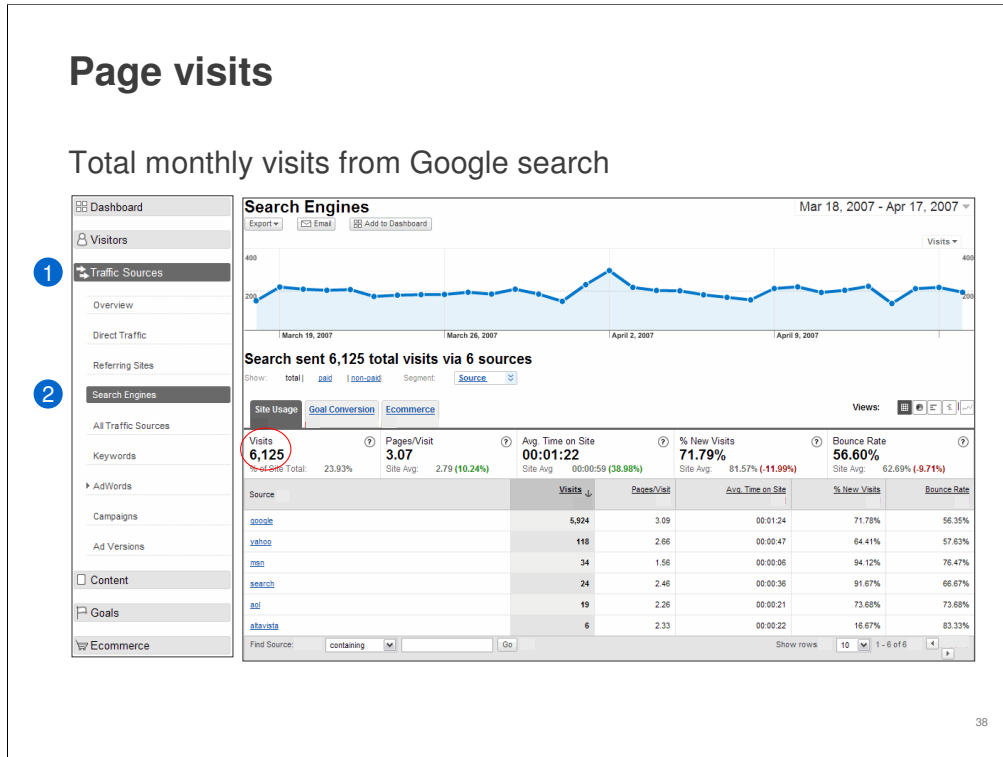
Page visits

Total monthly visits from Google search

Dashboard
Visitors
1
Traffic Sources
Overview
Direct Traffic
Referring Sites
2
Search Engines
All Traffic Sources
Keywords
AdWords
Campaigns
Ad Versions
Content
Goals
Ecommerce

Search Engines
Mar 18, 2007 - Apr 17, 2007
Export Email Add to Dashboard
Visits
400 400
200 200
March 19, 2007 March 26, 2007 April 2, 2007 April 9, 2007

Search sent 6,125 total visits via 6 sources
Show: total | paid | non-paid Segment: Source
Site Usage Goal Conversion Ecommerce
Views:

Visits 6,125 % of Site Total: 23.93%
Pages/Visit 3.07 Site Avg: 2.79 (10.24%)
Avg. Time on Site 00:01:22 Site Avg 00:00:59 (38.98%)
% New Visits 71.79% Site Avg: 81.57% (-11.99%)
Bounce Rate 56.60% Site Avg: 62.69% (-9.71%)

| Source | Visits | Pages/Visit | Avg. Time on Site | % New Visits | Bounce Rate |
|---|---|---|---|---|---|
| google | 5,924 | 3.09 | 00:01:24 | 71.78% | 56.35% |
| yahoo | 118 | 2.66 | 00:00:47 | 64.41% | 57.63% |
| msn | 34 | 1.56 | 00:00:06 | 94.12% | 76.47% |
| search | 24 | 2.46 | 00:00:36 | 91.67% | 66.67% |
| aol | 19 | 2.26 | 00:00:21 | 73.68% | 73.68% |
| altavista | 6 | 2.33 | 00:00:22 | 16.67% | 83.33% |

Find Source: containing Go Show rows 10 1 - 6 of 6

38